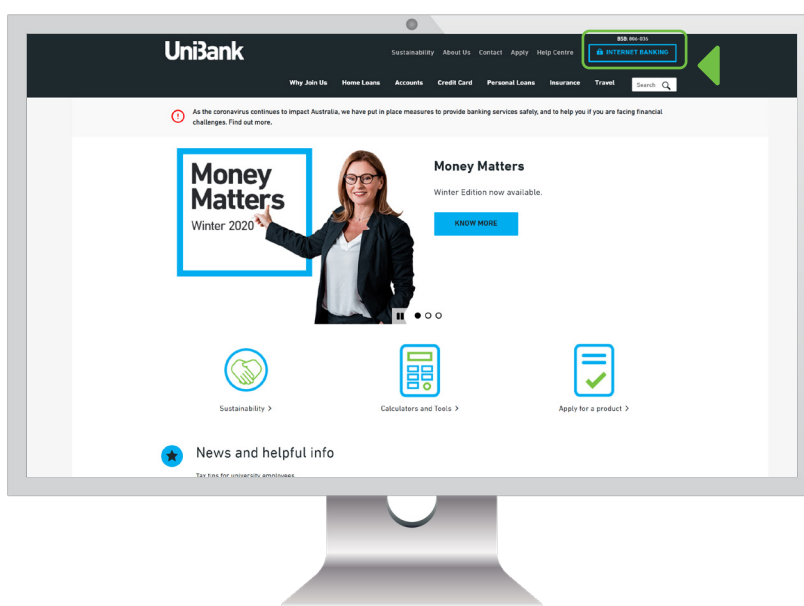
UniBank

Sustainability About Us Contact Apply Help Centre

BSB 806-035

INTERNET BANKING

Why Join Us Home Loans Accounts Credit Card Personal Loans Insurance Travel Search

As the coronavirus continues to impact Australia, we have put in place measures to provide banking services safely, and to help you if you are facing financial challenges. Find out more.

Money Matters Winter 2020

Money Matters

Winter Edition now available.

KNOW MORE

Sustainability >

Calculators and Tools >

Apply for a product >

News and helpful info

Tax tips for university employees